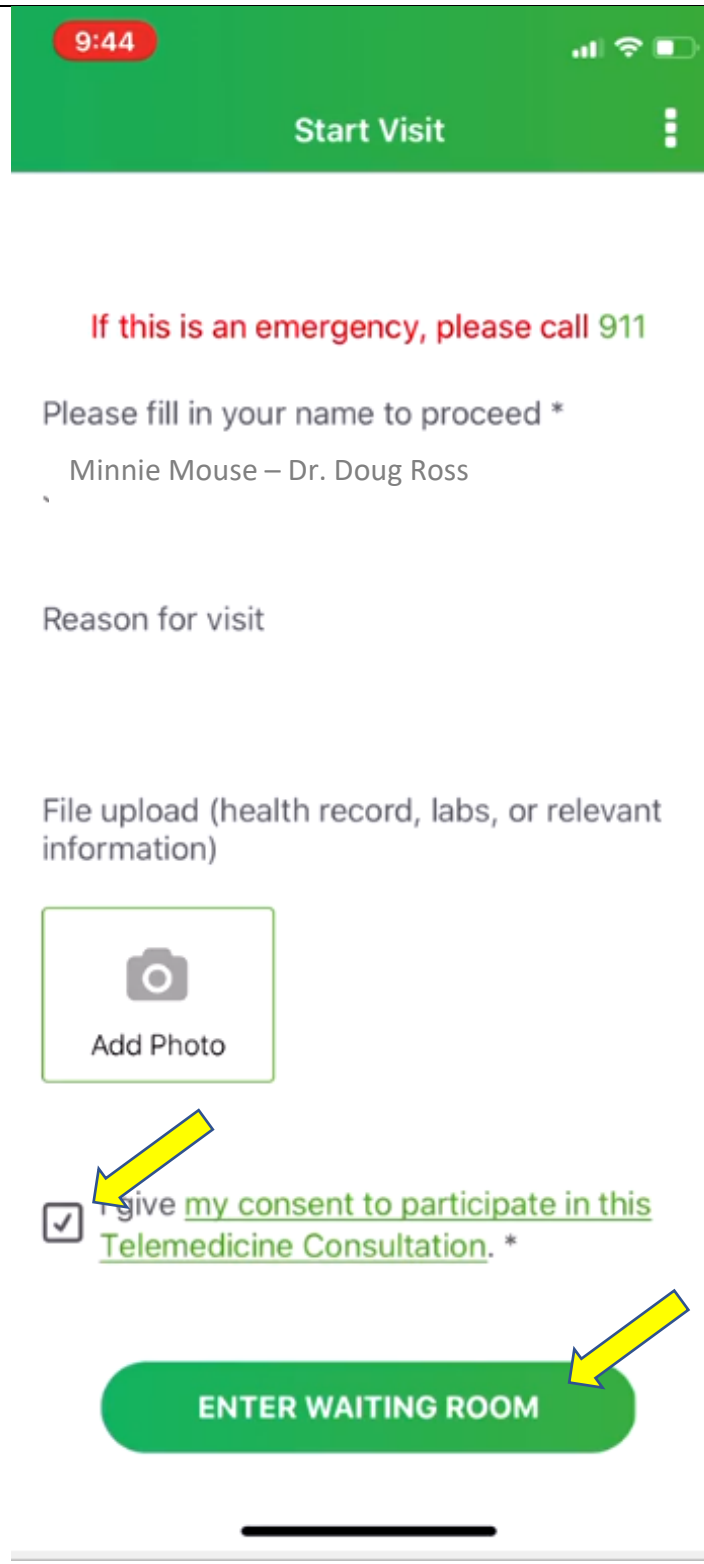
9:44

Start Visit

If this is an emergency, please call 911

Please fill in your name to proceed *

Minnie Mouse – Dr. Doug Ross

Reason for visit

File upload (health record, labs, or relevant information)

Add Photo

I give my consent to participate in this Telemedicine Consultation. *

ENTER WAITING ROOM